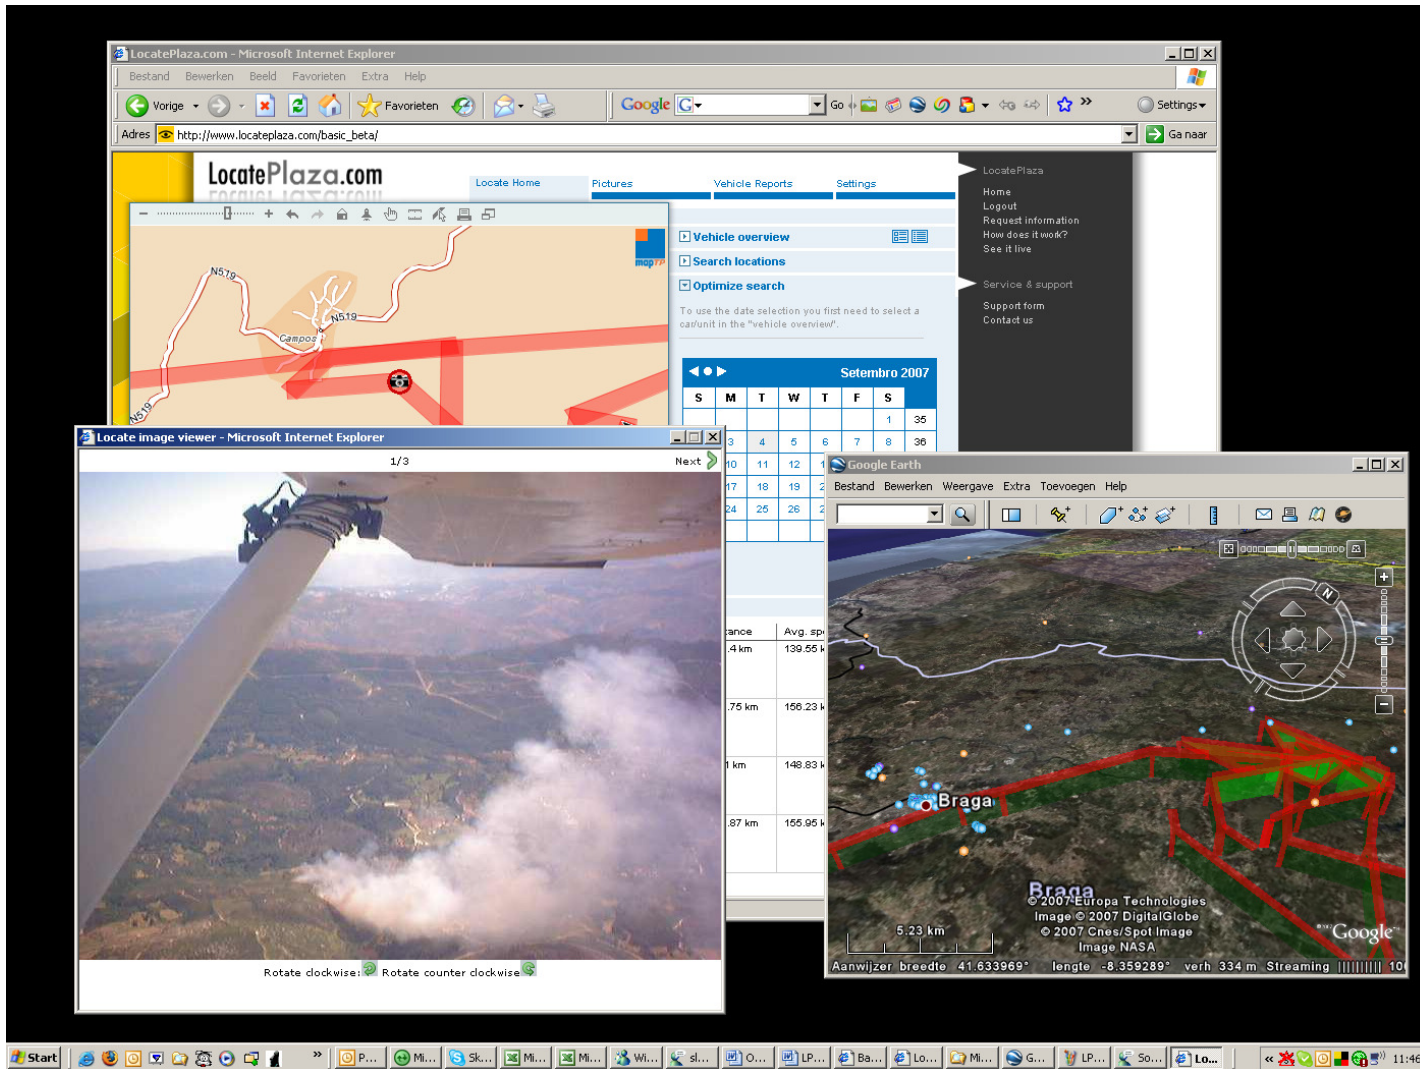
LocatePlaza.com - Microsoft Internet Explorer

Bestand Bewerken Beeld Favorieten Extra Help

Vorige Favorieten Google G Go Settings

Adres http://www.locateplaza.com/basic_beta/ Ga naar

LocatePlaza.com

Locate Home Pictures Vehicle Reports Settings

N519 N519 Campos N519

Vehicle overview
Search locations
Optimize search

To use the date selection you first need to select a car/unit in the "vehicle overview".

Setembro 2007

| S | M | T | W | T | F | S | |
|---|---|---|---|---|---|---|---|
| | | | | | | 1 | 35 |
| | 3 | 4 | 5 | 6 | 7 | 8 | 36 |
| | 10 | 11 | 12 | 1 | | | |
| | 17 | 18 | 19 | 2 | | | |
| | 24 | 25 | 26 | 2 | | | |

LocatePlaza
Home
Logout
Request information
How does it work?
See it live

Service & support
Support form
Contact us

ance Avg. sp
.4 km 139.55
.75 km 156.23
1 km 148.83
.87 km 155.95

Locate image viewer - Microsoft Internet Explorer

1/3 Next

Rotate clockwise: Rotate counter clockwise

Google Earth

Bestand Bewerken Weergave Extra Toevoegen Help

Braga
Braga
© 2007 Europa Technologies
Image © 2007 DigitalGlobe
© 2007 Cnes/Spot Image
Image NASA
5.23 km
Google
Aanwijzer breedte 41.633969° lengte -8.359289° verh 334 m Streaming 10

Start P... Mi... Sk... Mi... Mi... Wi... sl... O... LP... Ba... Lo... Mi... G... LP... So... Lo... 11:46